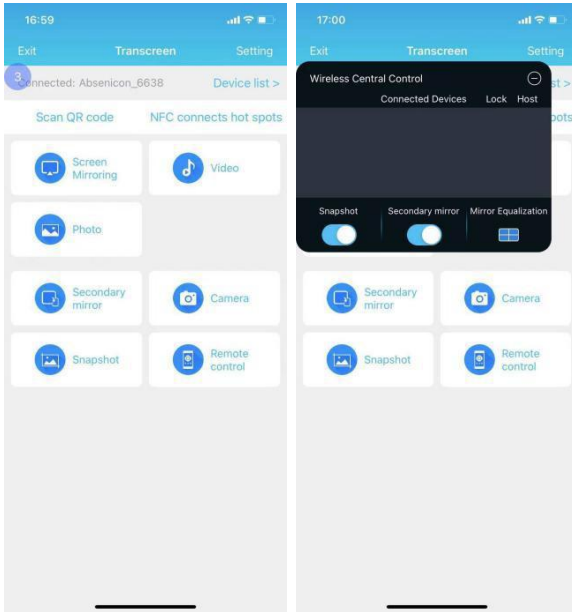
16:59

Exit Transcreen Setting

3

Connected: Absenicon_6638 Device list >

Scan QR code NFC connects hot spots

Screen Mirroring

Video

Photo

Secondary mirror

Camera

Snapshot

Remote control

17:00

Exit Transcreen Setting

Wireless Central Control

Connected Devices Lock Host

Snapshot

Secondary mirror

Mirror Equalization

list >

spots

Secondary mirror

Camera

Snapshot

Remote control